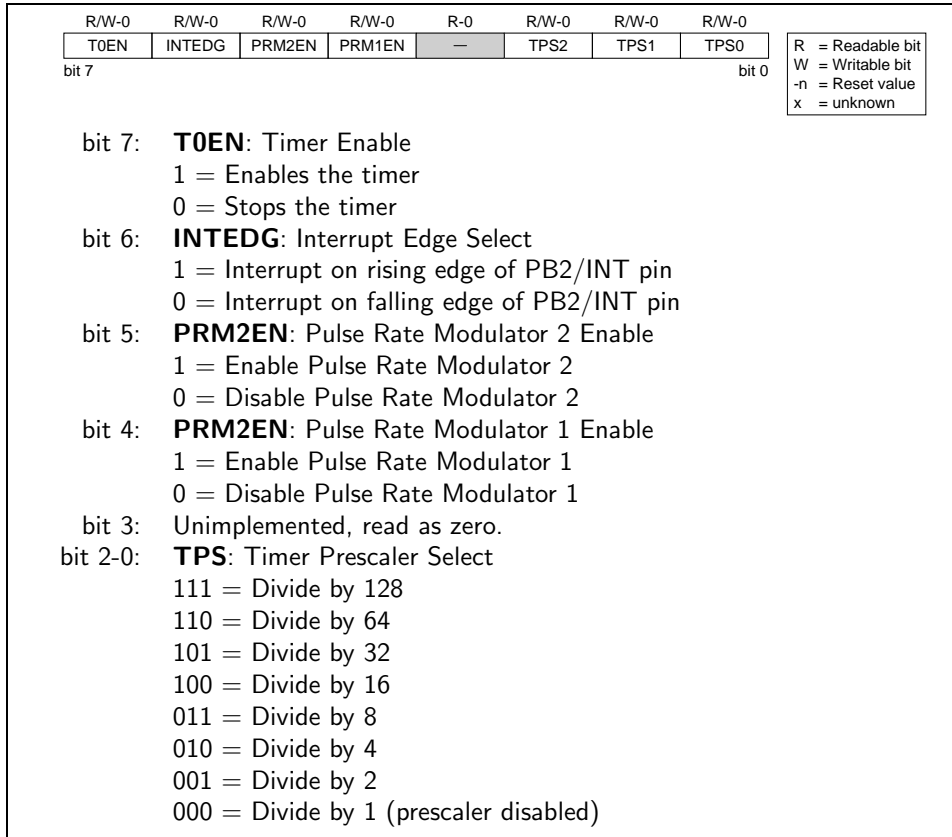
| R/W-0 | R/W-0 | R/W-0 | R/W-0 | R-0 | R/W-0 | R/W-0 | R/W-0 |
|---|---|---|---|---|---|---|---|
| T0EN | INTEDG | PRM2EN | PRM1EN | — | TPS2 | TPS1 | TPS0 |

bit 7 bit 0

R = Readable bit
W = Writable bit
-n = Reset value
x = unknown

bit 7: **T0EN**: Timer Enable
1 = Enables the timer
0 = Stops the timer
bit 6: **INTEDG**: Interrupt Edge Select
1 = Interrupt on rising edge of PB2/INT pin
0 = Interrupt on falling edge of PB2/INT pin
bit 5: **PRM2EN**: Pulse Rate Modulator 2 Enable
1 = Enable Pulse Rate Modulator 2
0 = Disable Pulse Rate Modulator 2
bit 4: **PRM2EN**: Pulse Rate Modulator 1 Enable
1 = Enable Pulse Rate Modulator 1
0 = Disable Pulse Rate Modulator 1
bit 3: Unimplemented, read as zero.
bit 2-0: **TPS**: Timer Prescaler Select
111 = Divide by 128
110 = Divide by 64
101 = Divide by 32
100 = Divide by 16
011 = Divide by 8
010 = Divide by 4
001 = Divide by 2
000 = Divide by 1 (prescaler disabled)